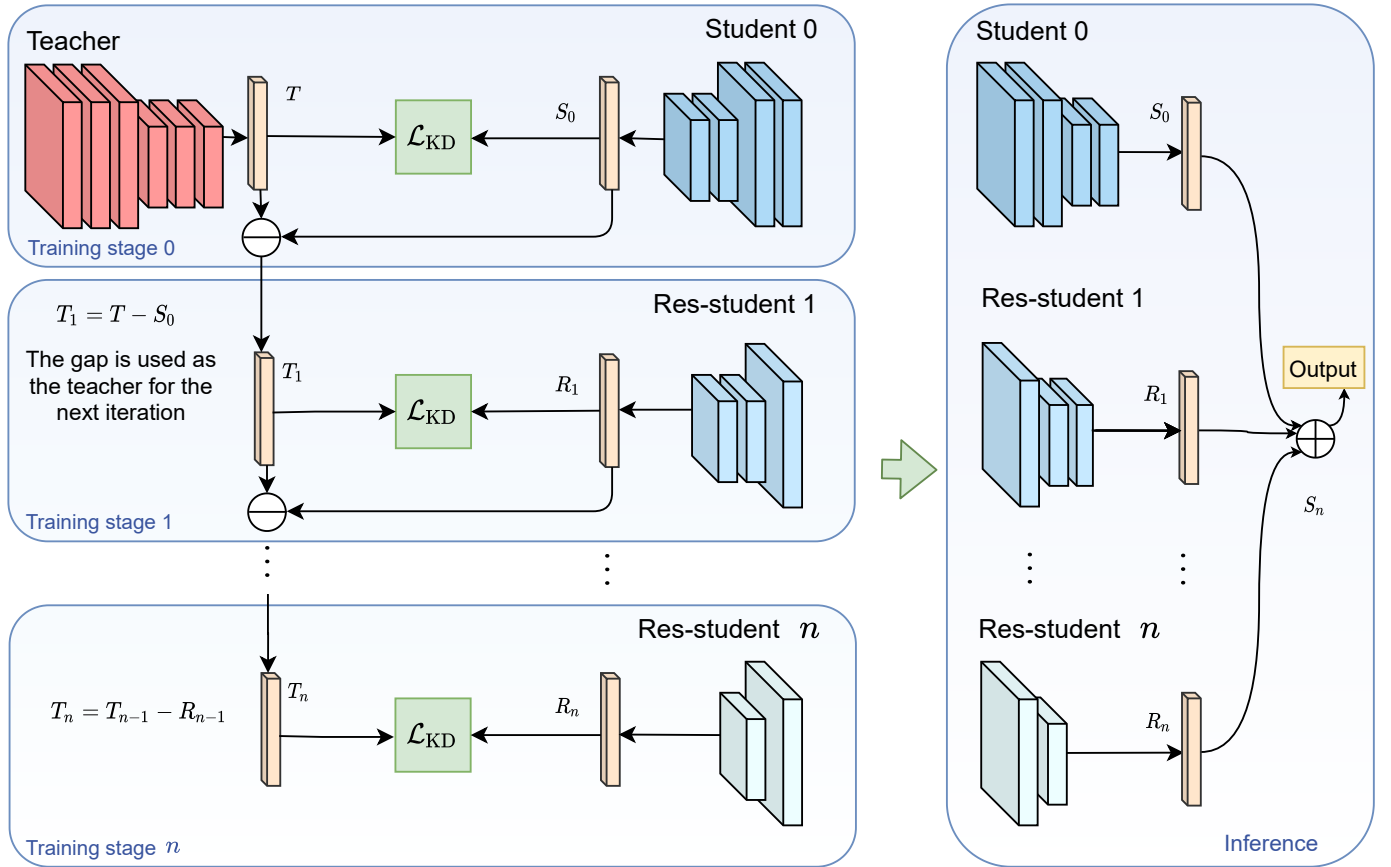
Teacher

Student 0

$T$

$\mathcal{L}_{\text{KD}}$

$S_0$

Training stage 0

$T_1 = T - S_0$

Res-student 1

The gap is used as the teacher for the next iteration

$T_1$

$\mathcal{L}_{\text{KD}}$

$R_1$

Training stage 1

Res-student $n$

$T_n = T_{n-1} - R_{n-1}$

$T_n$

$\mathcal{L}_{\text{KD}}$

$R_n$

Training stage $n$

Student 0

$S_0$

Res-student 1

$R_1$

Output

$S_n$

Res-student $n$

$R_n$

Inference